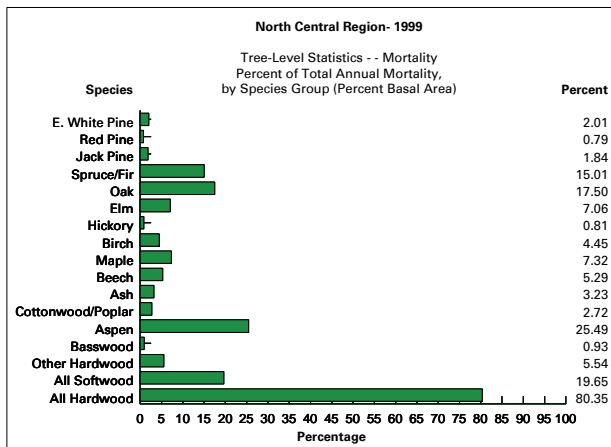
North Central Region- 1999

Tree-Level Statistics - - Mortality
Percent of Total Annual Mortality,
by Species Group (Percent Basal Area)

| Species | Percent |
|---|---|
| E. White Pine | 2.01 |
| Red Pine | 0.79 |
| Jack Pine | 1.84 |
| Spruce/Fir | 15.01 |
| Oak | 17.50 |
| Elm | 7.06 |
| Hickory | 0.81 |
| Birch | 4.45 |
| Maple | 7.32 |
| Beech | 5.29 |
| Ash | 3.23 |
| Cottonwood/Poplar | 2.72 |
| Aspen | 25.49 |
| Basswood | 0.93 |
| Other Hardwood | 5.54 |
| All Softwood | 19.65 |
| All Hardwood | 80.35 |

0 5 10 15 20 25 30 35 40 45 50 55 60 65 70 75 80 85 90 95 100
Percentage